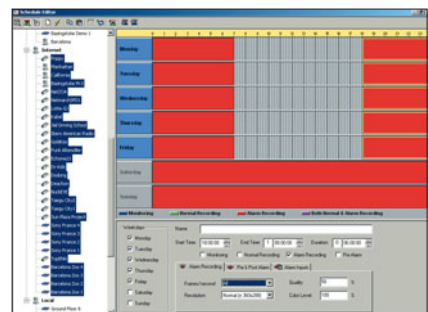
Schedule Editor

Basingstoke Demo 1
Barcelona
Internet
Local
Ground Floor 4

Monday
Tuesday
Wednesday
Thursday
Friday
Saturday
Sunday

Monitoring
Normal Recording
Alarm Recording
Both Normal & Alarm Recording

Weekdays
Monday
Tuesday
Wednesday
Thursday
Friday
Saturday
Sunday

Name
Start Time 10:00:00
End Time 1 00:00:00
Duration 0 06:00:00
Monitoring
Normal Recording
Alarm Recording
Pre Alarm

Alarm Recording
Pre & Post Alarm
Alarm Inputs
Frames/second 25
Quality 60
Resolution Normal (e 360x288)
Color Level 100